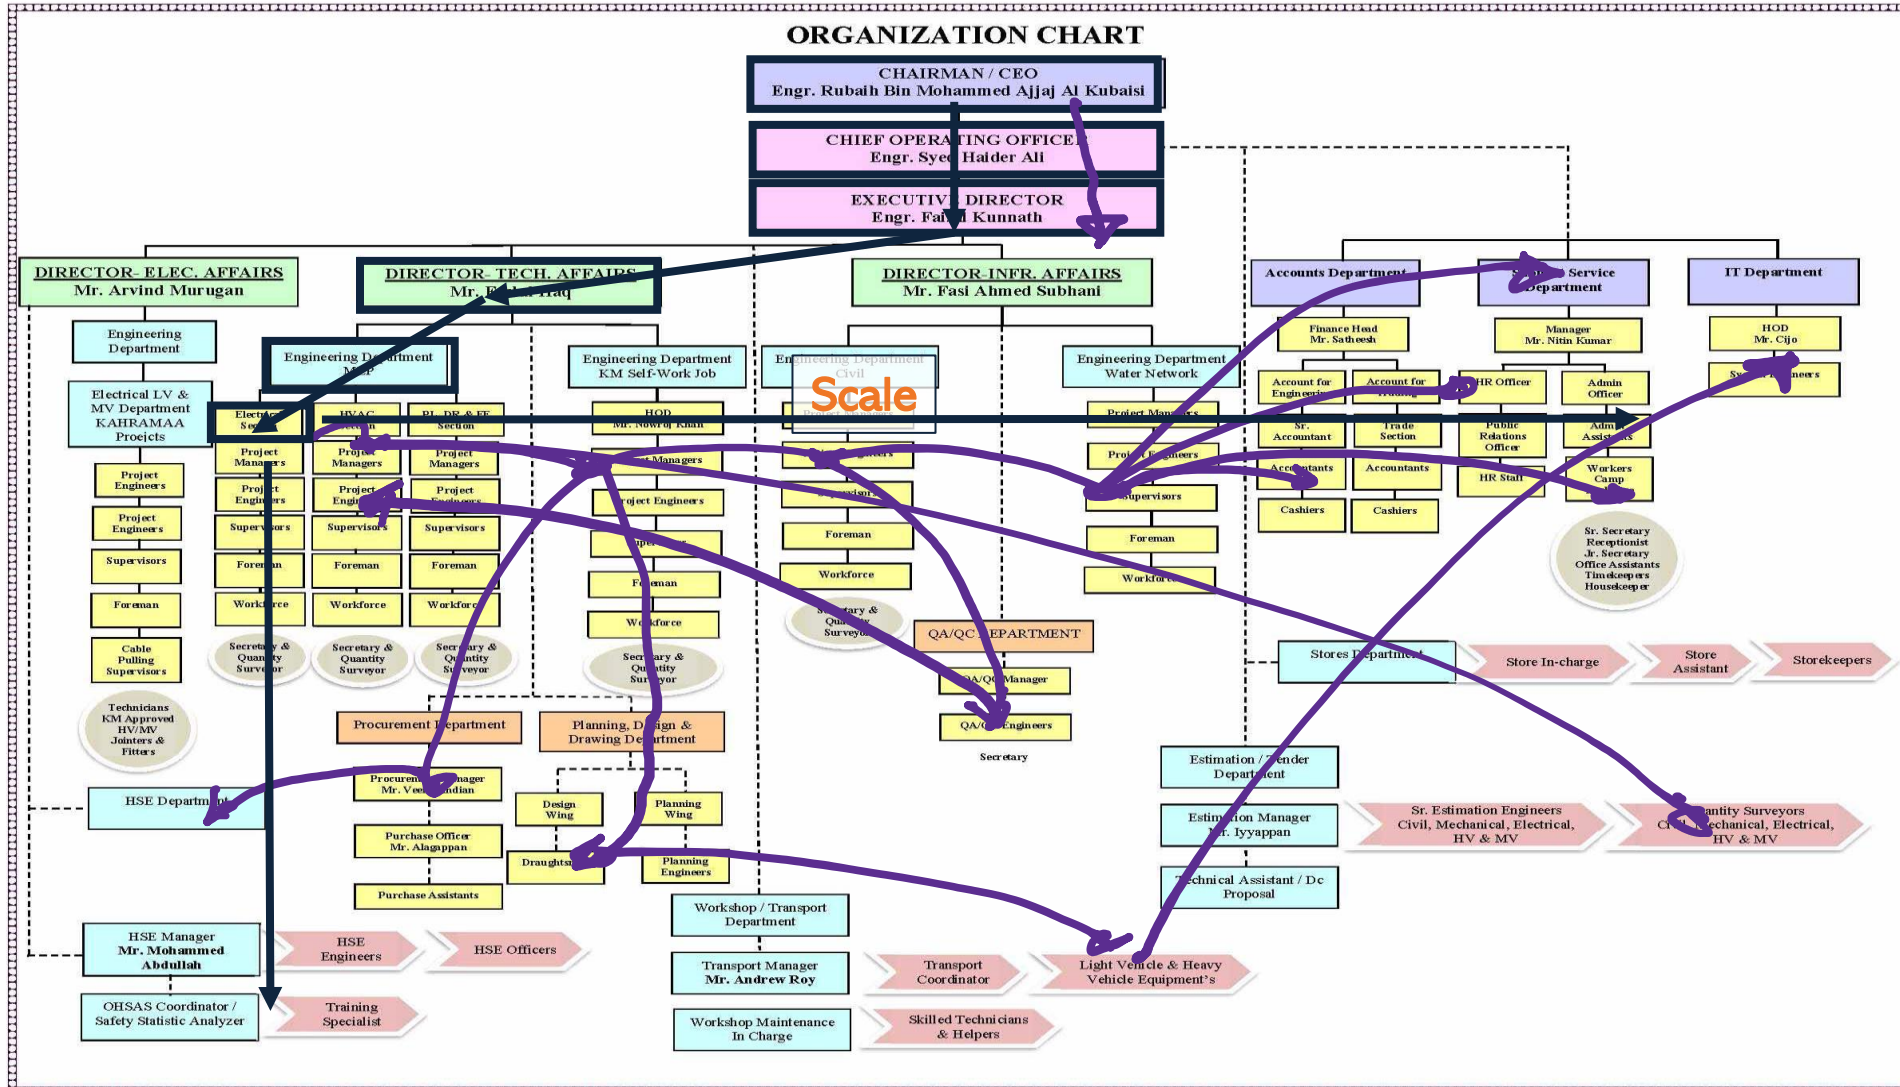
ORGANIZATION CHART

CHAIRMAN / CEO
Engr. Rubaih Bin Mohammed Ajjaj Al Kubaisi

CHIEF OPERATING OFFICER
Engr. Syed Haider Ali

EXECUTIVE DIRECTOR
Engr. Faisal Kunnath

DIRECTOR- ELEC. AFFAIRS
Mr. Arvind Murugan

DIRECTOR- TECH. AFFAIRS
Mr. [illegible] Haq

DIRECTOR-INFR. AFFAIRS
Mr. Fasi Ahmed Subhani

Accounts Department

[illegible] Service Department

IT Department

Engineering Department

Electrical LV & MV Department KAHRAMAA Proejcts

Project Engineers

Project Engineers

Supervisors

Foreman

Cable Pulling Supervisors

Technicians KM Approved HV/MV Jointers & Fitters

Engineering Department MEP

Electrical Section

HVAC Section

PL, DR & FF Section

Project Managers

Project Managers

Project Managers

Project Engineers

Project Engineers

Project Engineers

Supervisors

Supervisors

Supervisors

Foreman

Foreman

Foreman

Workforce

Workforce

Workforce

Secretary & Quantity Surveyor

Secretary & Quantity Surveyor

Secretary & Quantity Surveyor

Engineering Department KM Self-Work Job

HOD Mr. Nowroj Khan

Project Managers

Project Engineers

Supervisors

Foreman

Workforce

Secretary & Quantity Surveyor

Engineering Department Civil

Project Managers

Project Engineers

Supervisors

Foreman

Workforce

Secretary & Quantity Surveyor

Scale

Engineering Department Water Network

Project Managers

Project Engineers

Supervisors

Foreman

Workforce

QA/QC DEPARTMENT

QA/QC Manager

QA/QC Engineers

Secretary

Finance Head Mr. Satheesh

Account for Engineering

Account for Trading

Sr. Accountant

Trade Section

Accountants

Accountants

Cashiers

Cashiers

Manager Mr. Nitin Kumar

HR Officer

Admin Officer

Public Relations Officer

Admin Assistants

HR Staff

Workers Camp

Sr. Secretary Receptionist Jr. Secretary Office Assistants Timekeepers Housekeeper

HOD Mr. Cijo

System Engineers

Stores Department

Store In-charge

Store Assistant

Storekeepers

Procurement Department

Procurement Manager Mr. Veerapandian

Purchase Officer Mr. Alagappan

Purchase Assistants

Planning, Design & Drawing Department

Design Wing

Planning Wing

Draughtsmen

Planning Engineers

HSE Department

HSE Manager Mr. Mohammed Abdullah

HSE Engineers

HSE Officers

OHSAS Coordinator / Safety Statistic Analyzer

Training Specialist

Workshop / Transport Department

Transport Manager Mr. Andrew Roy

Transport Coordinator

Light Vehicle & Heavy Vehicle Equipment's

Workshop Maintenance In Charge

Skilled Technicians & Helpers

Estimation / Tender Department

Estimation Manager Mr. Iyyappan

Sr. Estimation Engineers Civil, Mechanical, Electrical, HV & MV

Quantity Surveyors Civil, Mechanical, Electrical, HV & MV

Technical Assistant / Dc Proposal